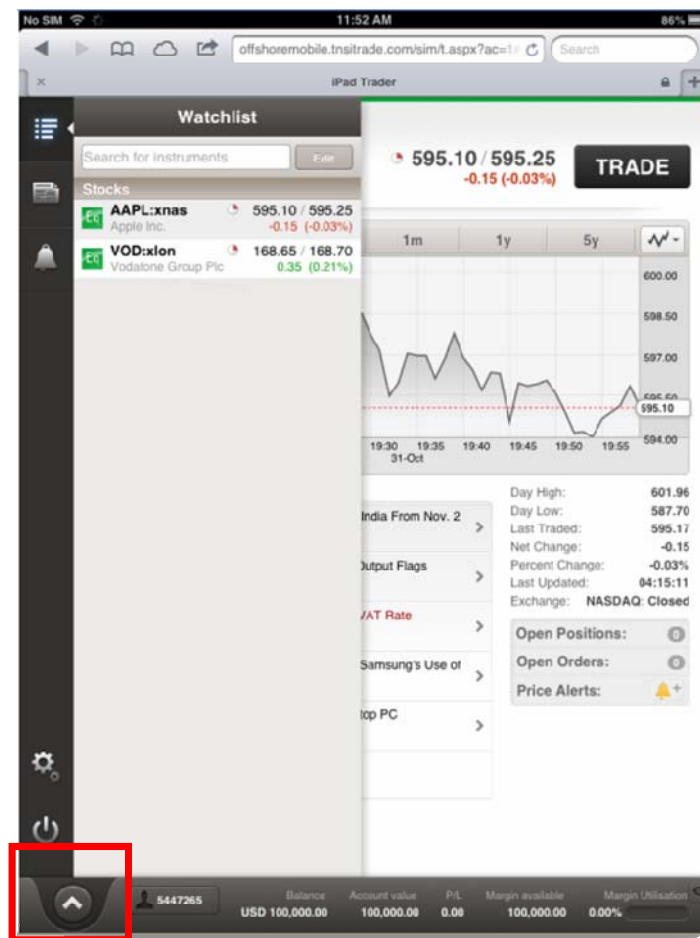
No SIM 11:52 AM 86%

offshoremobile.tnsitrade.com/sim/t.aspx?ac=1
Search

iPad Trader

Watchlist

Search for instruments
Edit

Stocks

AAPL:xnas 595.10 / 595.25
Apple Inc. -0.15 (-0.03%)

VOD:xlon 168.65 / 168.70
Vodafone Group Plc 0.35 (0.21%)

595.10 / 595.25
-0.15 (-0.03%)

TRADE

1m 1y 5y

600.00
598.50
597.00
595.10
594.00

19:30 19:35 19:40 19:45 19:50 19:55
31-Oct

India From Nov. 2
Output Flags
VAT Rate
Samsung's Use of
top PC

Day High: 601.96
Day Low: 587.70
Last Traded: 595.17
Net Change: -0.15
Percent Change: -0.03%
Last Updated: 04:15:11
Exchange: NASDAQ: Closed

Open Positions: 0
Open Orders: 0
Price Alerts:

5447265

Balance USD 100,000.00
Account value 100,000.00
P/L 0.00
Margin available 100,000.00
Margin Utilisation 0.00%